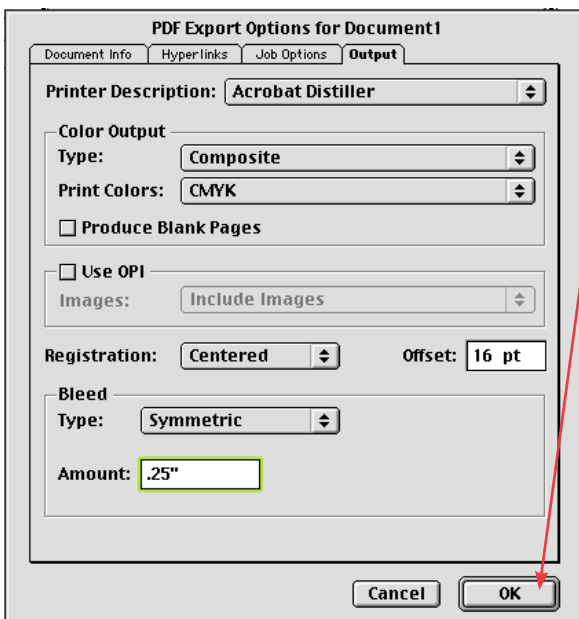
PDF Export Options for Document1

Document Info | Hyperlinks | Job Options | Output

Printer Description: Acrobat Distiller

Color Output
Type: Composite
Print Colors: CMYK
Produce Blank Pages

Use OPI
Images: Include Images

Registration: Centered
Offset: 16 pt

Bleed
Type: Symmetric
Amount: .25"

Cancel
OK